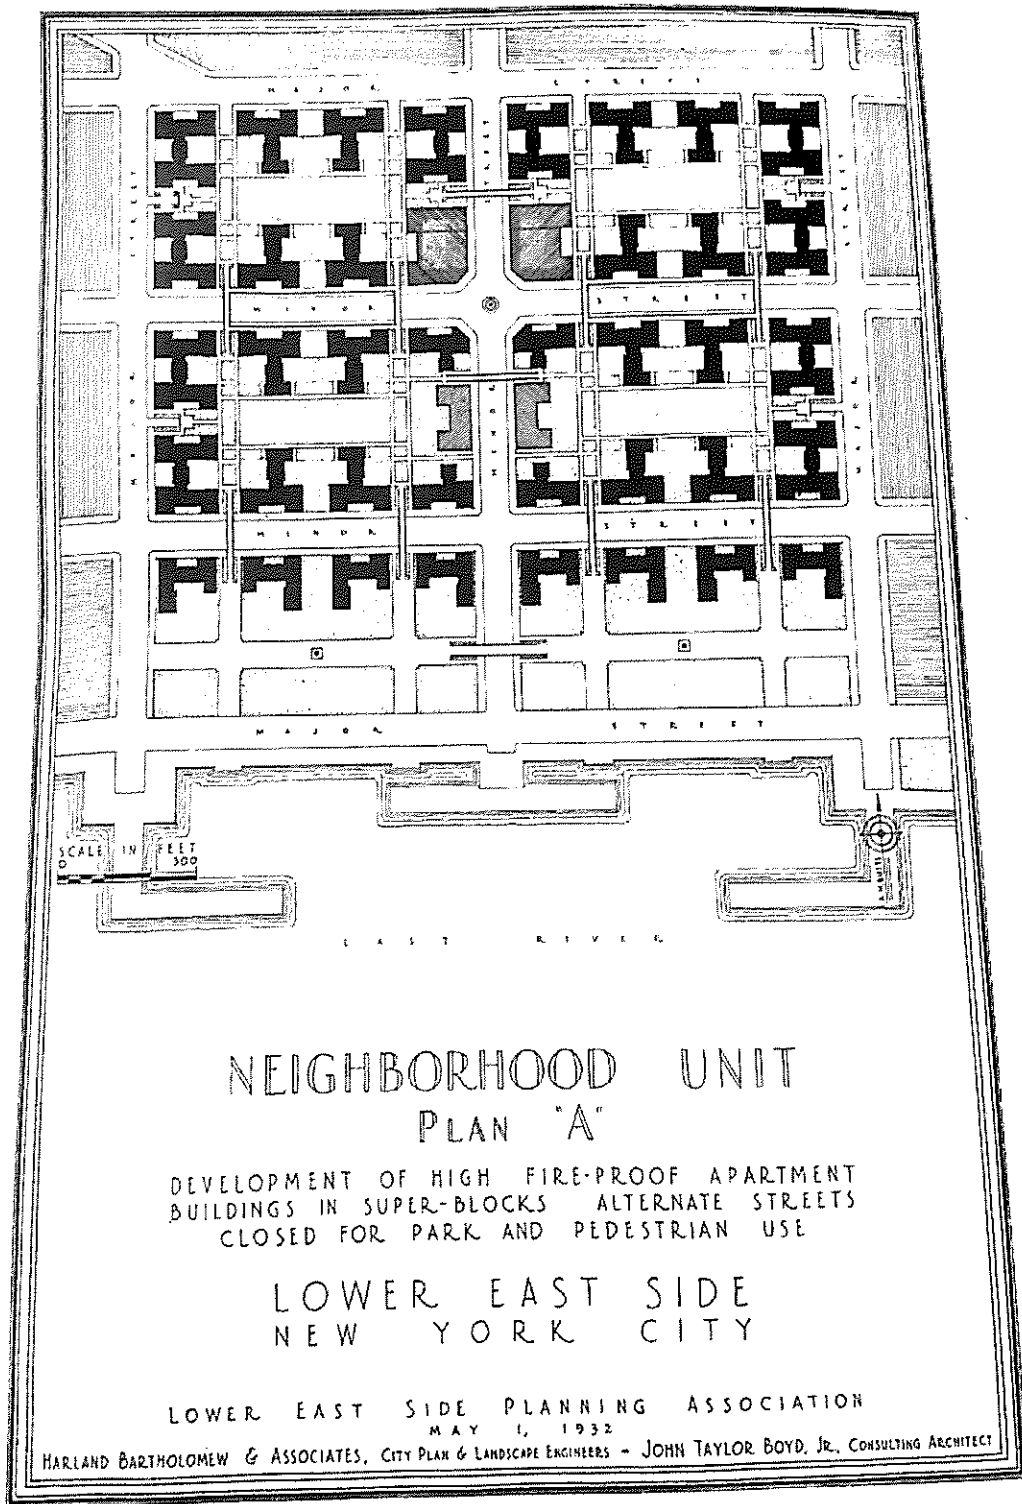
MAJOR STREET

STREET

MINOR STREET

MINOR

MAJOR

MAJOR

MINOR STREET

MAJOR STREET

SCALE IN FEET
0 300

AZIMUTH

EAST RIVER

NEIGHBORHOOD UNIT
PLAN "A"

DEVELOPMENT OF HIGH FIRE-PROOF APARTMENT BUILDINGS IN SUPER-BLOCKS ALTERNATE STREETS CLOSED FOR PARK AND PEDESTRIAN USE

LOWER EAST SIDE
NEW YORK CITY

LOWER EAST SIDE PLANNING ASSOCIATION
MAY 1, 1932

HARLAND BARTHOLOMEW & ASSOCIATES, CITY PLAN & LANDSCAPE ENGINEERS - JOHN TAYLOR BOYD, JR. CONSULTING ARCHITECT